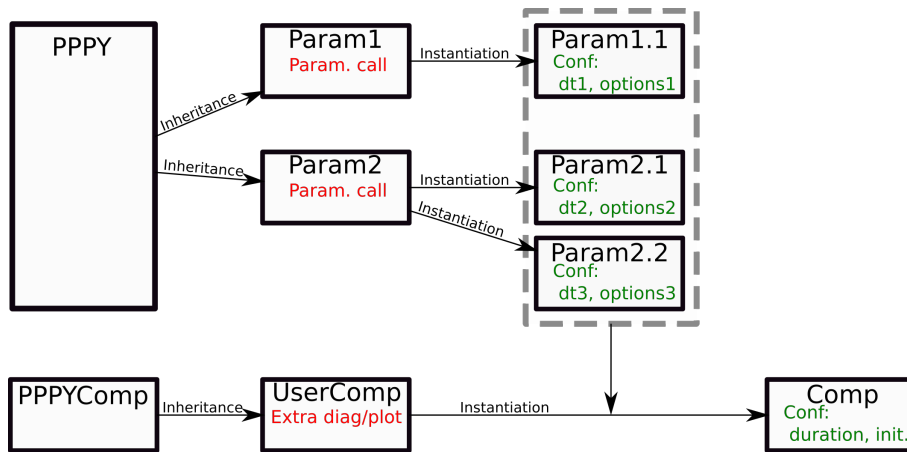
PPPY

Inheritance

Inheritance

Param1
Param. call

Param2
Param. call

Instantiation

Instantiation

Instantiation

Param1.1
Conf:
dt1, options1

Param2.1
Conf:
dt2, options2

Param2.2
Conf:
dt3, options3

PPPYComp

Inheritance

UserComp
Extra diag/plot

Instantiation

Comp
Conf:
duration, init.